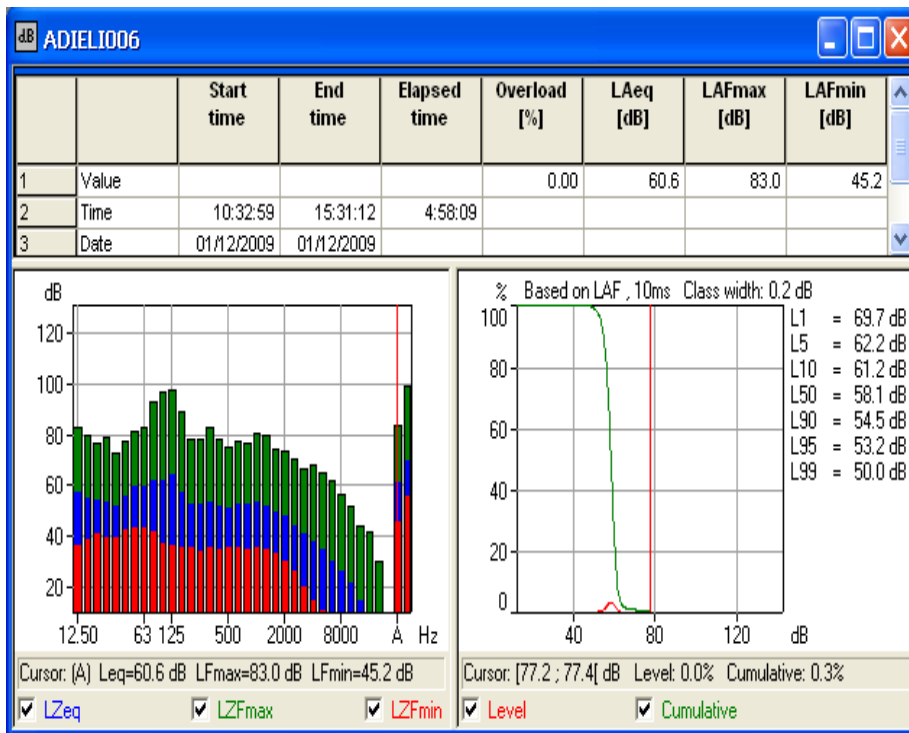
dB ADIELI006

| | | Start time | End time | Elapsed time | Overload [%] | LAeq [dB] | LAFmax [dB] | LAFmin [dB] |
|---|---|---|---|---|---|---|---|---|
| 1 | Value | | | | 0.00 | 60.6 | 83.0 | 45.2 |
| 2 | Time | 10:32:59 | 15:31:12 | 4:58:09 | | | | |
| 3 | Date | 01/12/2009 | 01/12/2009 | | | | | |

dB
120
100
80
60
40
20
12.50 63 125 500 2000 8000 A Hz

Cursor: (A) Leq=60.6 dB LFmax=83.0 dB LFmin=45.2 dB

LZeq LZFmax LZFmin

% Based on LAF , 10ms Class width: 0.2 dB
100
80
60
40
20
0
40 80 120 dB

L1 = 69.7 dB
L5 = 62.2 dB
L10 = 61.2 dB
L50 = 58.1 dB
L90 = 54.5 dB
L95 = 53.2 dB
L99 = 50.0 dB

Cursor: [77.2 ; 77.4[ dB Level: 0.0% Cumulative: 0.3%

Level Cumulative